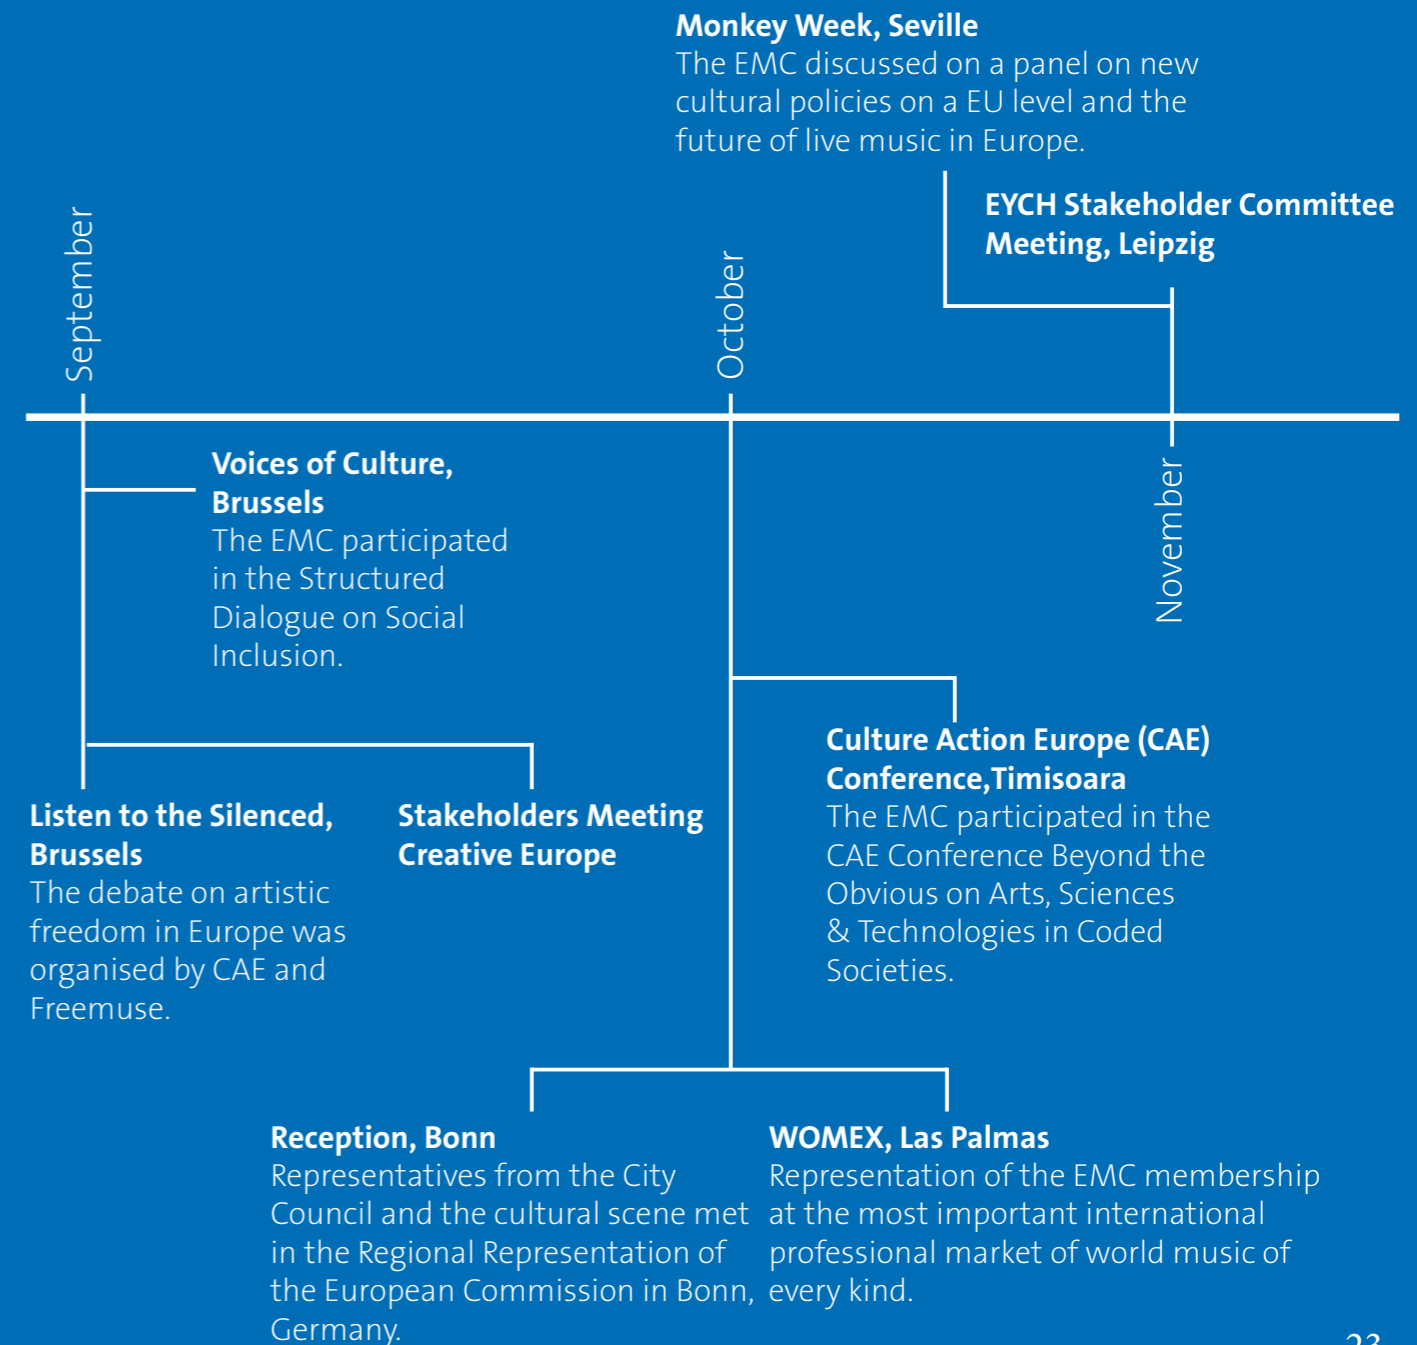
**Monkey Week, Seville**
The EMC discussed on a panel on new cultural policies on a EU level and the future of live music in Europe.

**EYCH Stakeholder Committee Meeting, Leipzig**

September

October

November

**Voices of Culture, Brussels**
The EMC participated in the Structured Dialogue on Social Inclusion.

**Listen to the Silenced, Brussels**
The debate on artistic freedom in Europe was organised by CAE and Freemuse.

**Stakeholders Meeting Creative Europe**

**Culture Action Europe (CAE) Conference,Timisoara**
The EMC participated in the CAE Conference Beyond the Obvious on Arts, Sciences & Technologies in Coded Societies.

**Reception, Bonn**
Representatives from the City Council and the cultural scene met in the Regional Representation of the European Commission in Bonn, Germany.

**WOMEX, Las Palmas**
Representation of the EMC membership at the most important international professional market of world music of every kind.

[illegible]